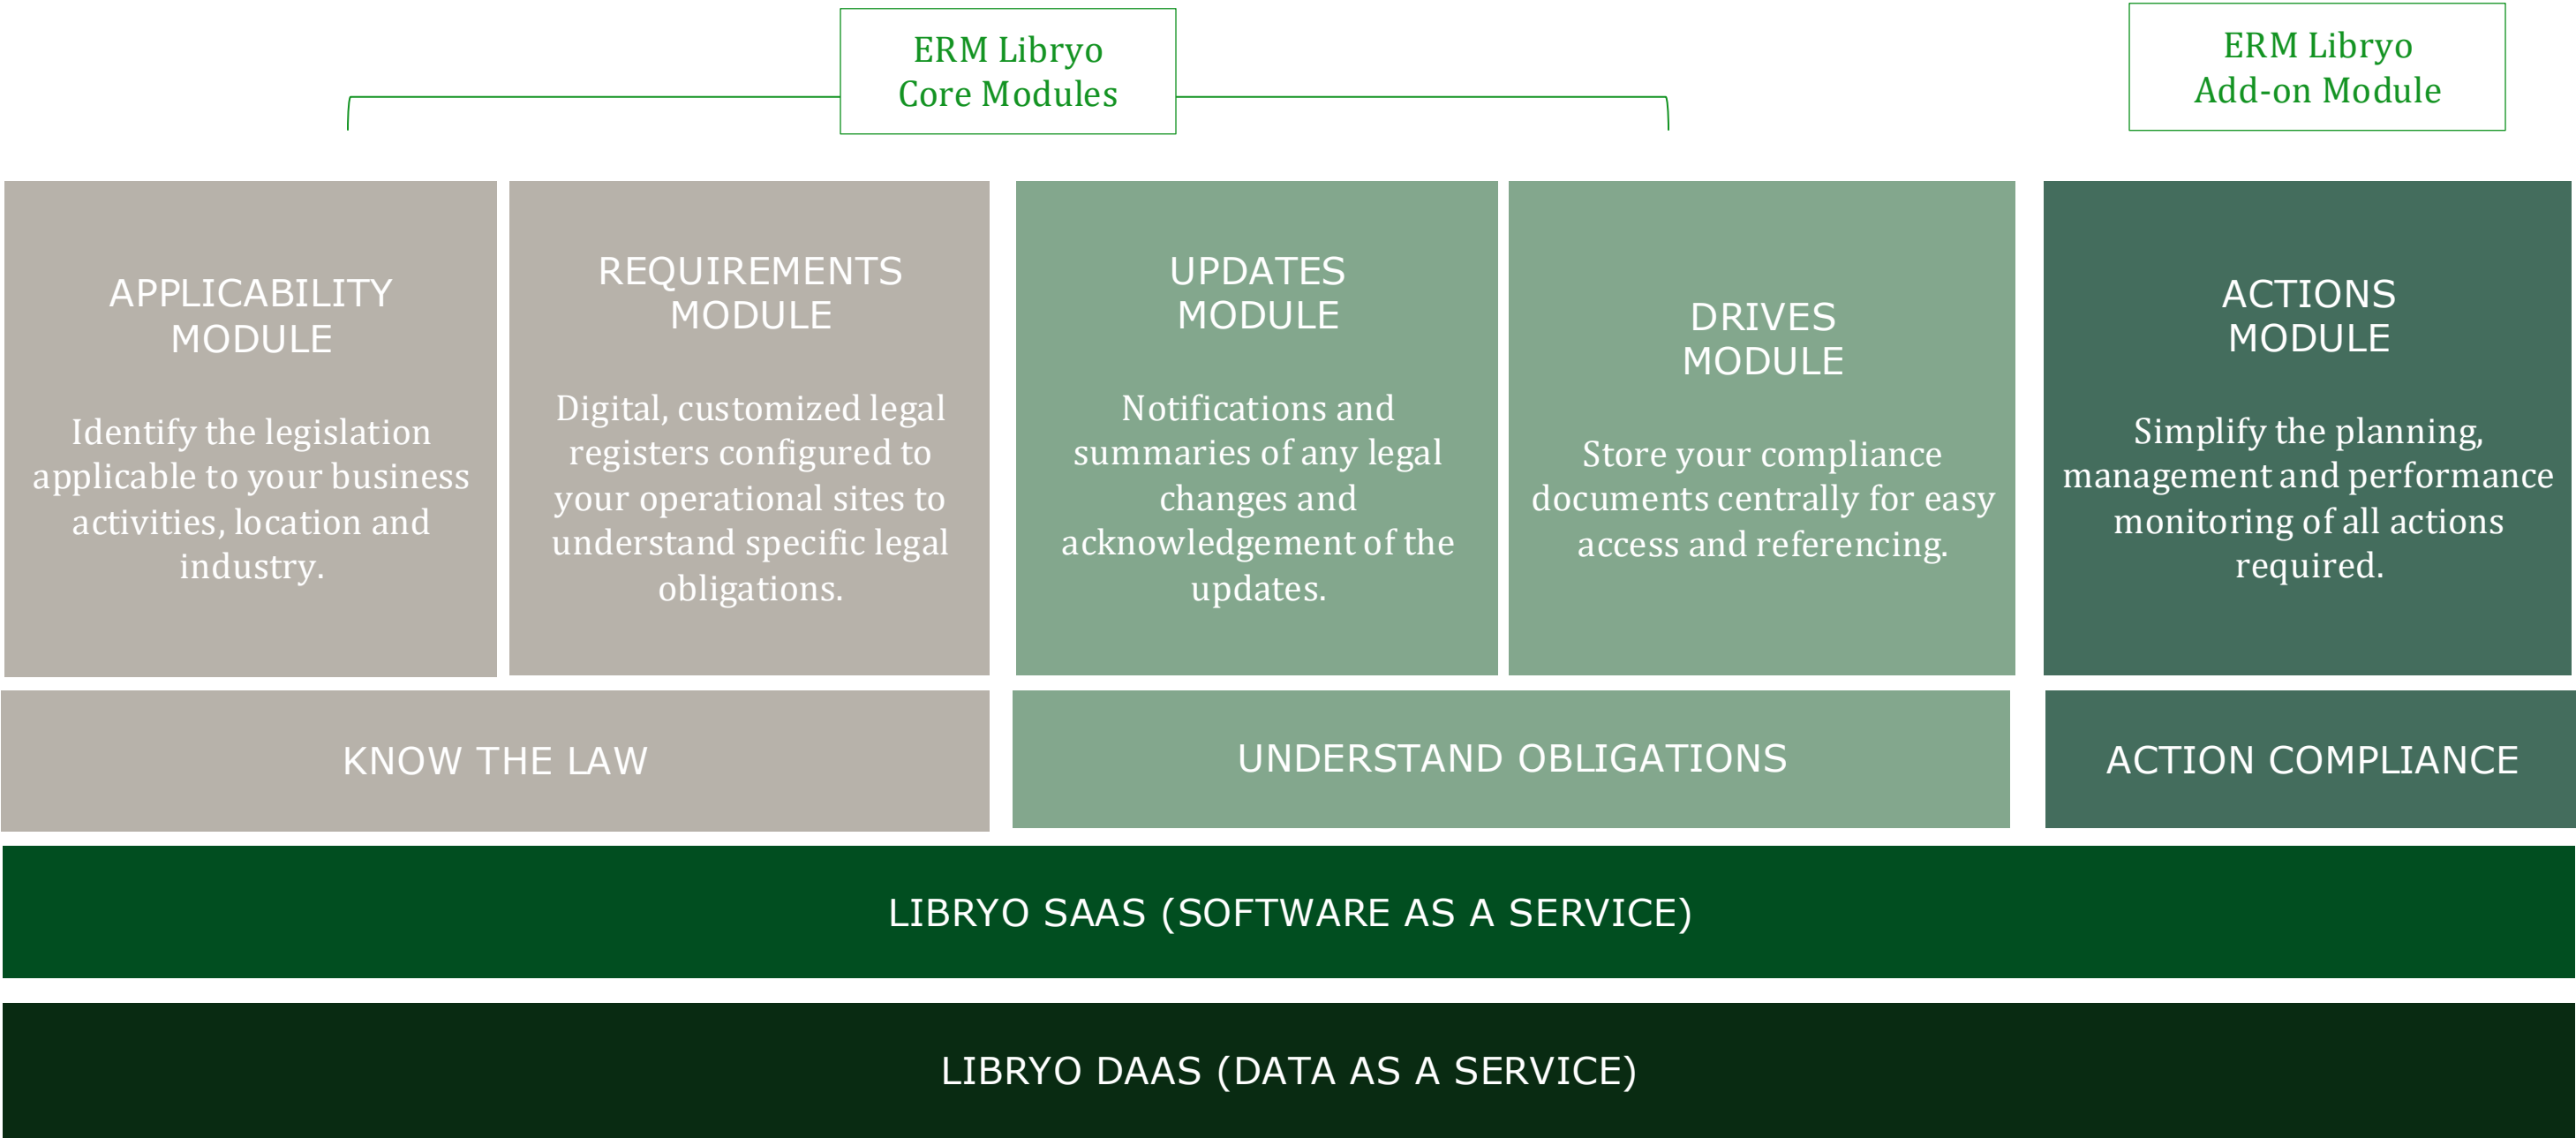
ERM Libryo
Core Modules

ERM Libryo
Add-on Module

APPLICABILITY MODULE

Identify the legislation applicable to your business activities, location and industry.

REQUIREMENTS MODULE

Digital, customized legal registers configured to your operational sites to understand specific legal obligations.

UPDATES MODULE

Notifications and summaries of any legal changes and acknowledgement of the updates.

DRIVES MODULE

Store your compliance documents centrally for easy access and referencing.

ACTIONS MODULE

Simplify the planning, management and performance monitoring of all actions required.

KNOW THE LAW

UNDERSTAND OBLIGATIONS

ACTION COMPLIANCE

LIBRYO SAAS (SOFTWARE AS A SERVICE)

LIBRYO DAAS (DATA AS A SERVICE)